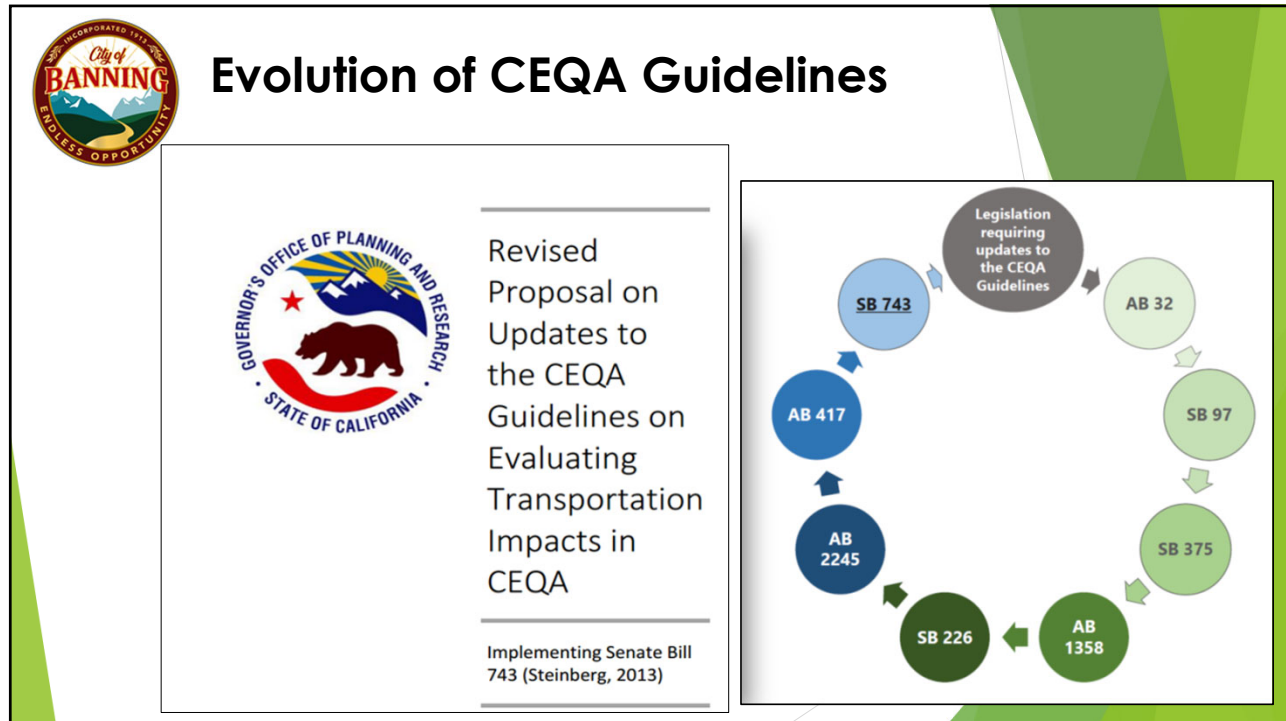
INCORPORATED 1913
City of
BANNING
ENDLESS OPPORTUNITY

Evolution of CEQA Guidelines

GOVERNOR'S OFFICE OF PLANNING AND RESEARCH
STATE OF CALIFORNIA

Revised Proposal on Updates to the CEQA Guidelines on Evaluating Transportation Impacts in CEQA

Implementing Senate Bill 743 (Steinberg, 2013)

Legislation requiring updates to the CEQA Guidelines

AB 32

SB 97

SB 375

AB 1358

SB 226

AB 2245

AB 417

SB 743